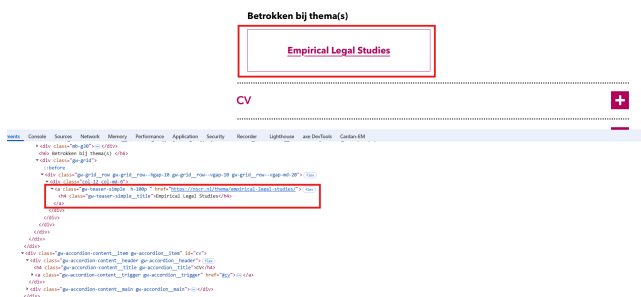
Betrokken bij thema(s)

Empirical Legal Studies

CV

+

ments Console Sources Network Memory Performance Application Security Recorder Lighthouse axe DevTools Cardan-EM

▸ <div class="mb-g10">…</div>
<h4> Betrokken bij thema(s) </h4>
▾ <div class="gw-grid">
::before
▾ <div class="gw-grid__row gw-grid__row--hgap-10 gw-grid__row--vgap-10 gw-grid__row--vgap-md-20"> flex
▾ <div class="col-12 col-md-6">
▾ <a class="gw-teaser-simple h-100p " href="https://nscr.nl/thema/empirical-legal-studies/"> flex
<h4 class="gw-teaser-simple__title">Empirical Legal Studies</h4>
</a>
</div>
</div>
</div>
</div>
▾ <div class="gw-accordion-content__item gw-accordion__item" id="cv">
▾ <div class="gw-accordion-content__header gw-accordion__header">
<h2 class="gw-accordion-content__title gw-accordion__title">CV</h2>
▸ <a class="gw-accordion-content__trigger gw-accordion__trigger" href="#cv"> … </a>
</div>
▸ <div class="gw-accordion-content__main gw-accordion__main"> … </div>
</div>